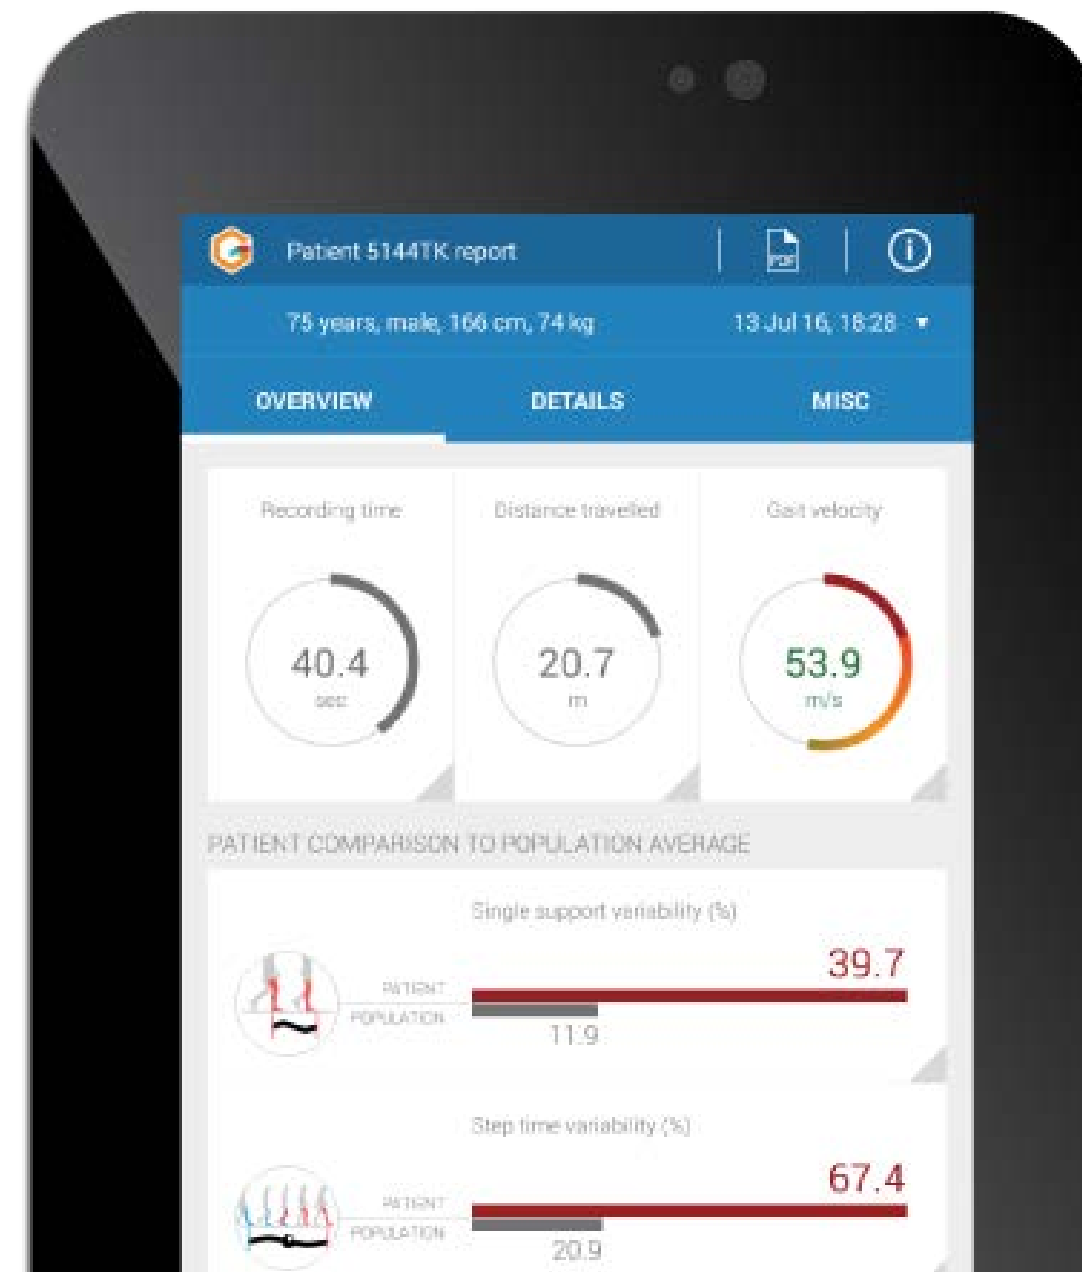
Patient 5144TK report

PDF

75 years, male, 166 cm, 74 kg

13 Jul 16, 18:28 ▾

OVERVIEW

DETAILS

MISC

Recording time

40.4
sec

Distance travelled

20.7
m

Gait velocity

53.9
m/s

PATIENT COMPARISON TO POPULATION AVERAGE

Single support variability (%)

PATIENT
POPULATION

39.7

11.9

Step time variability (%)

PATIENT
POPULATION

67.4

20.9